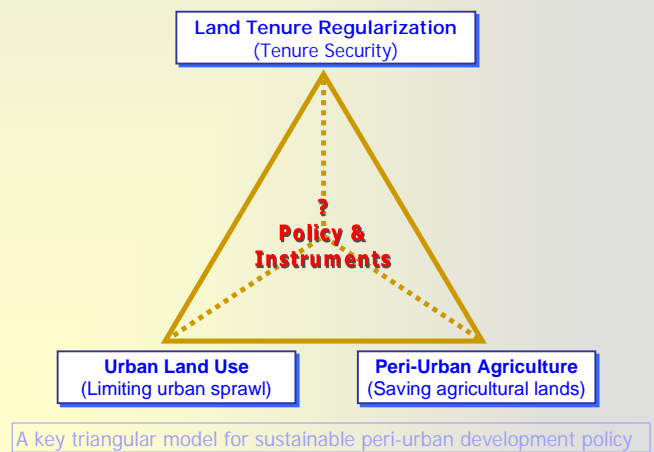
Land Tenure Regularization
(Tenure Security)

?
Policy &
Instruments

Urban Land Use
(Limiting urban sprawl)

Peri-Urban Agriculture
(Saving agricultural lands)

A key triangular model for sustainable peri-urban development policy